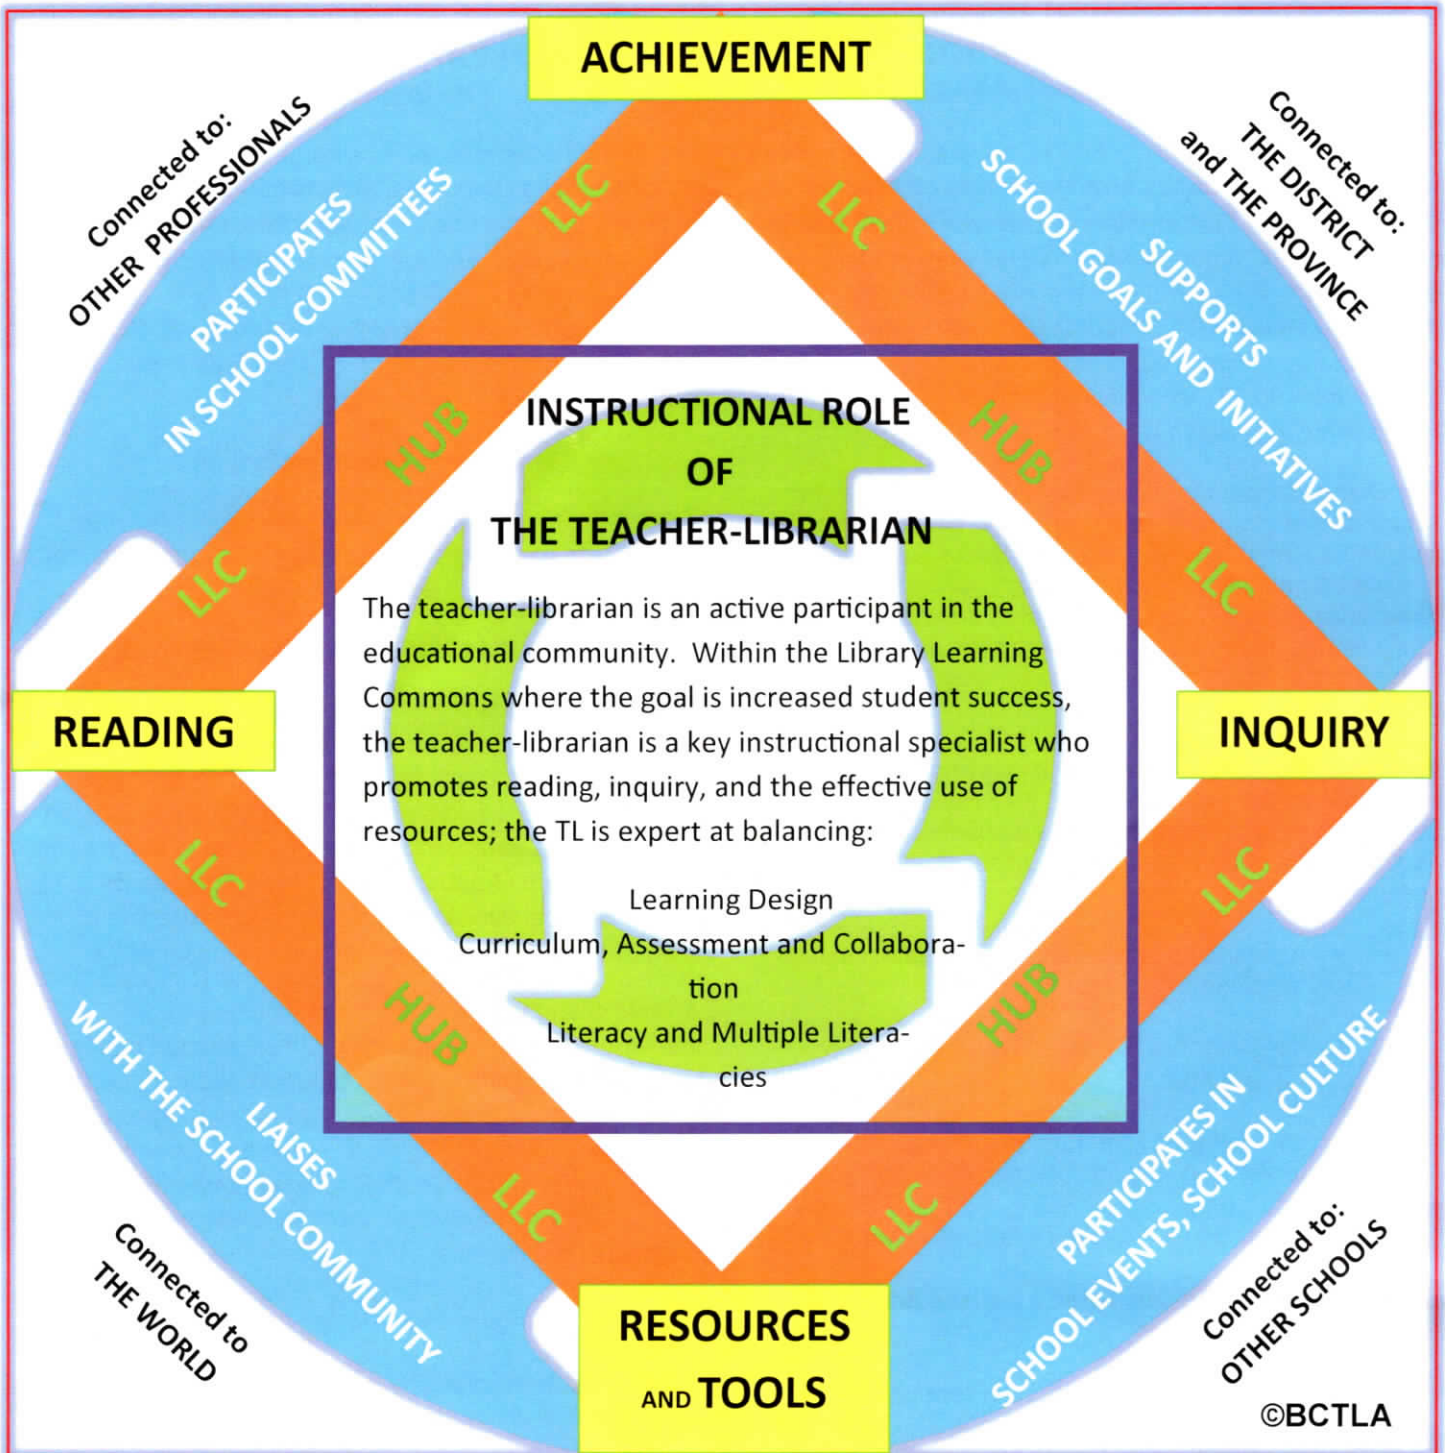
ACHIEVEMENT

Connected to:
OTHER PROFESSIONALS

PARTICIPATES
IN SCHOOL COMMITTEES

Connected to:
THE DISTRICT
and THE PROVINCE

SUPPORTS
SCHOOL GOALS AND INITIATIVES

LLC

LLC

HUB

HUB

LLC

LLC

INSTRUCTIONAL ROLE
OF
THE TEACHER-LIBRARIAN

The teacher-librarian is an active participant in the educational community. Within the Library Learning Commons where the goal is increased student success, the teacher-librarian is a key instructional specialist who promotes reading, inquiry, and the effective use of resources; the TL is expert at balancing:

Learning Design
Curriculum, Assessment and Collaboration
Literacy and Multiple Literacies

READING

INQUIRY

LLC

LLC

HUB

HUB

LLC

LLC

LIAISES
WITH THE SCHOOL COMMUNITY

PARTICIPATES IN
SCHOOL EVENTS, SCHOOL CULTURE

Connected to
THE WORLD

Connected to:
OTHER SCHOOLS

RESOURCES
AND TOOLS

©BCTLA